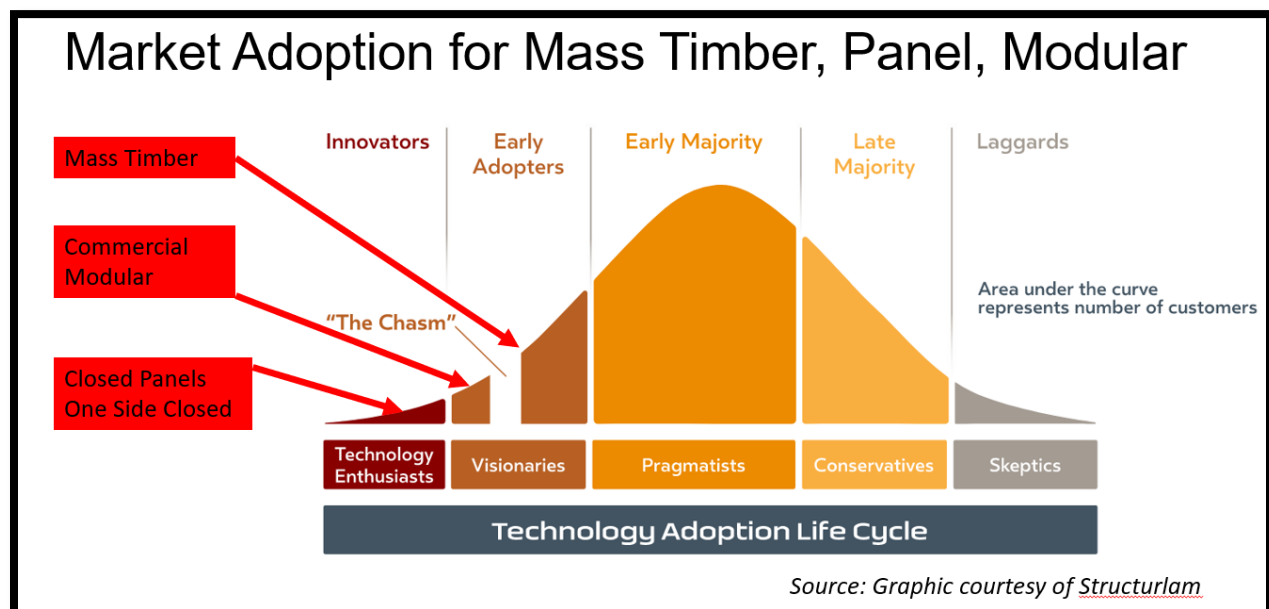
Market Adoption for Mass Timber, Panel, Modular

Mass Timber

Commercial Modular

Closed Panels One Side Closed

Innovators

Early Adopters

Early Majority

Late Majority

Laggards

"The Chasm"

Area under the curve represents number of customers

Technology Enthusiasts

Visionaries

Pragmatists

Conservatives

Skeptics

Technology Adoption Life Cycle

Source: Graphic courtesy of Structurlam